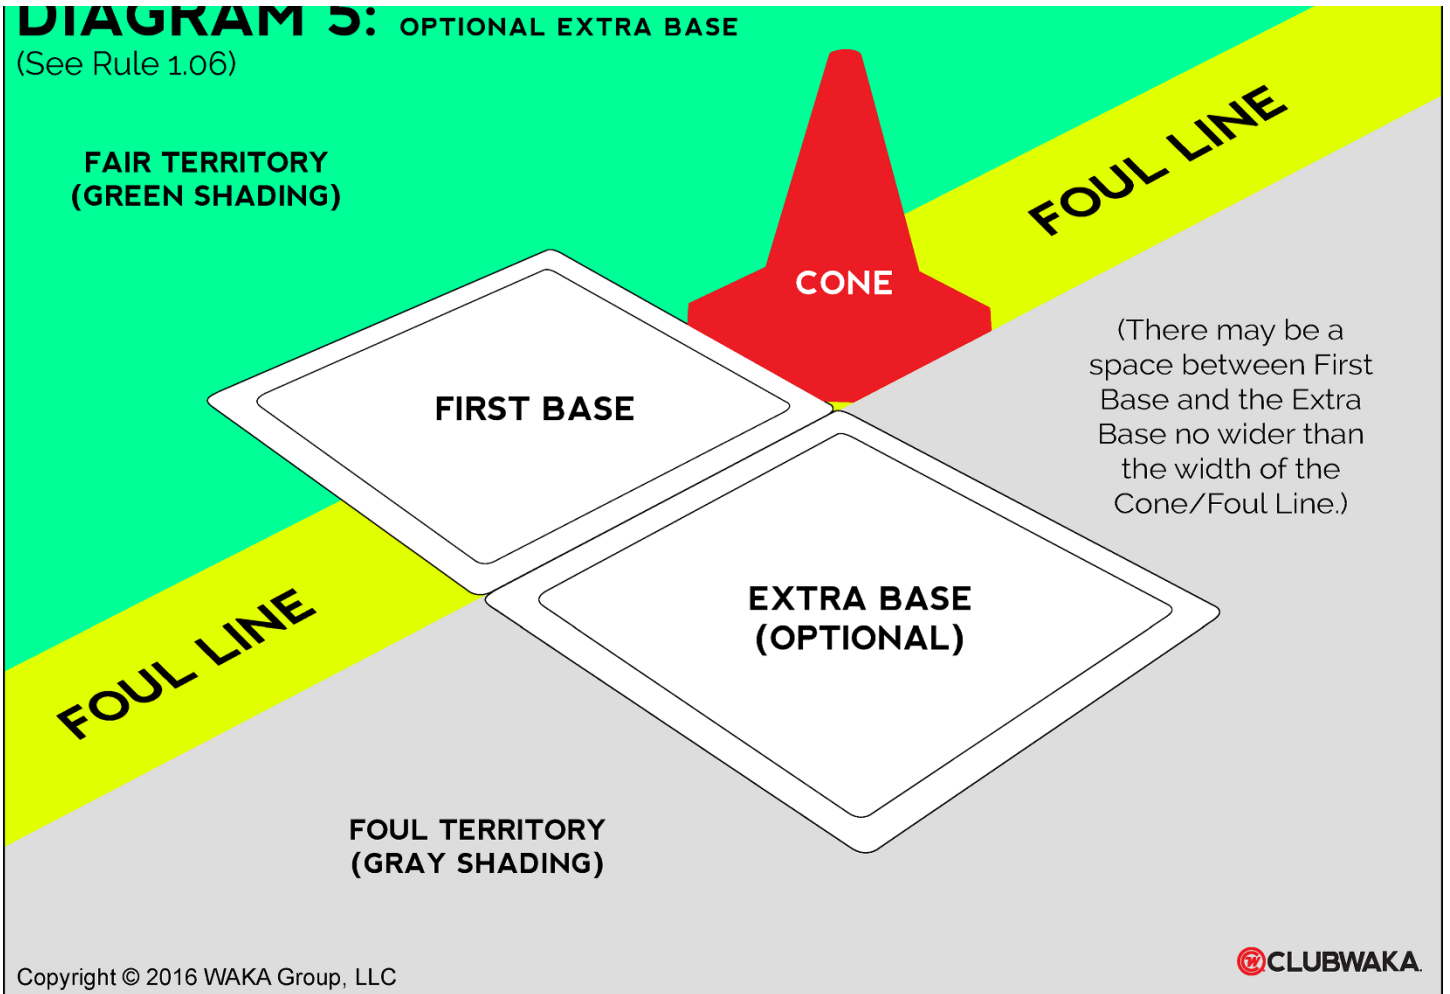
DIAGRAM 5: OPTIONAL EXTRA BASE
(See Rule 1.06)

FAIR TERRITORY
(GREEN SHADING)

CONE

FOUL LINE

FIRST BASE

(There may be a space between First Base and the Extra Base no wider than the width of the Cone/Foul Line.)

EXTRA BASE
(OPTIONAL)

FOUL LINE

FOUL TERRITORY
(GRAY SHADING)

Copyright © 2016 WAKA Group, LLC

CLUBWAKA